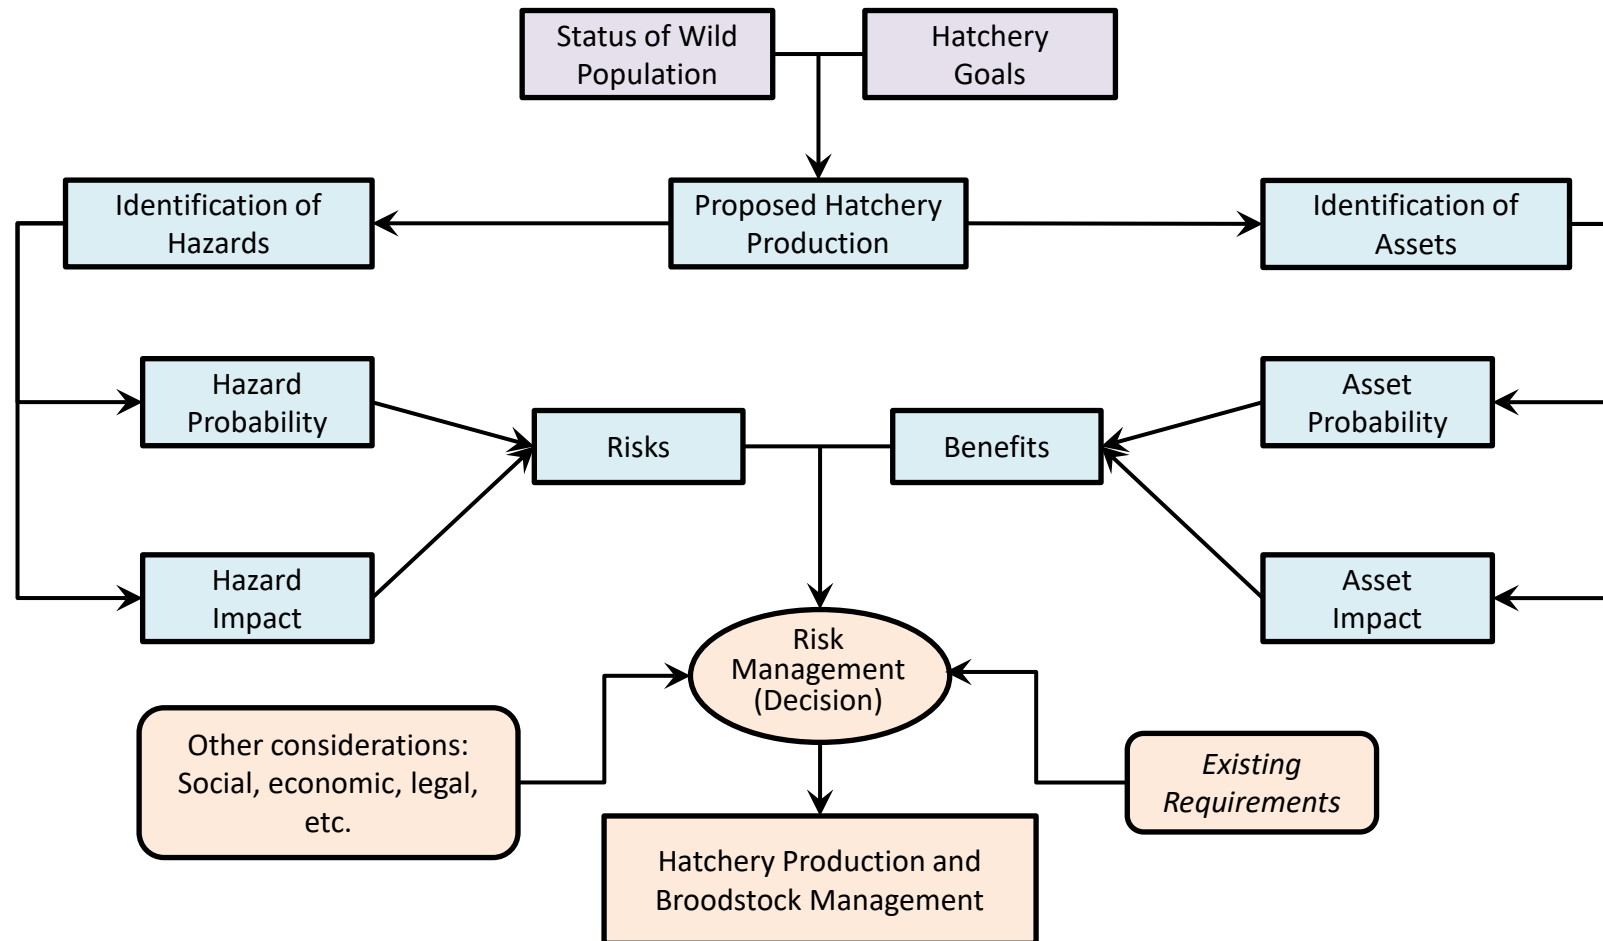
Status of Wild Population

Hatchery Goals

Identification of Hazards

Proposed Hatchery Production

Identification of Assets

Hazard Probability

Risks

Benefits

Asset Probability

Hazard Impact

Asset Impact

Risk Management (Decision)

Other considerations: Social, economic, legal, etc.

*Existing Requirements*

Hatchery Production and Broodstock Management